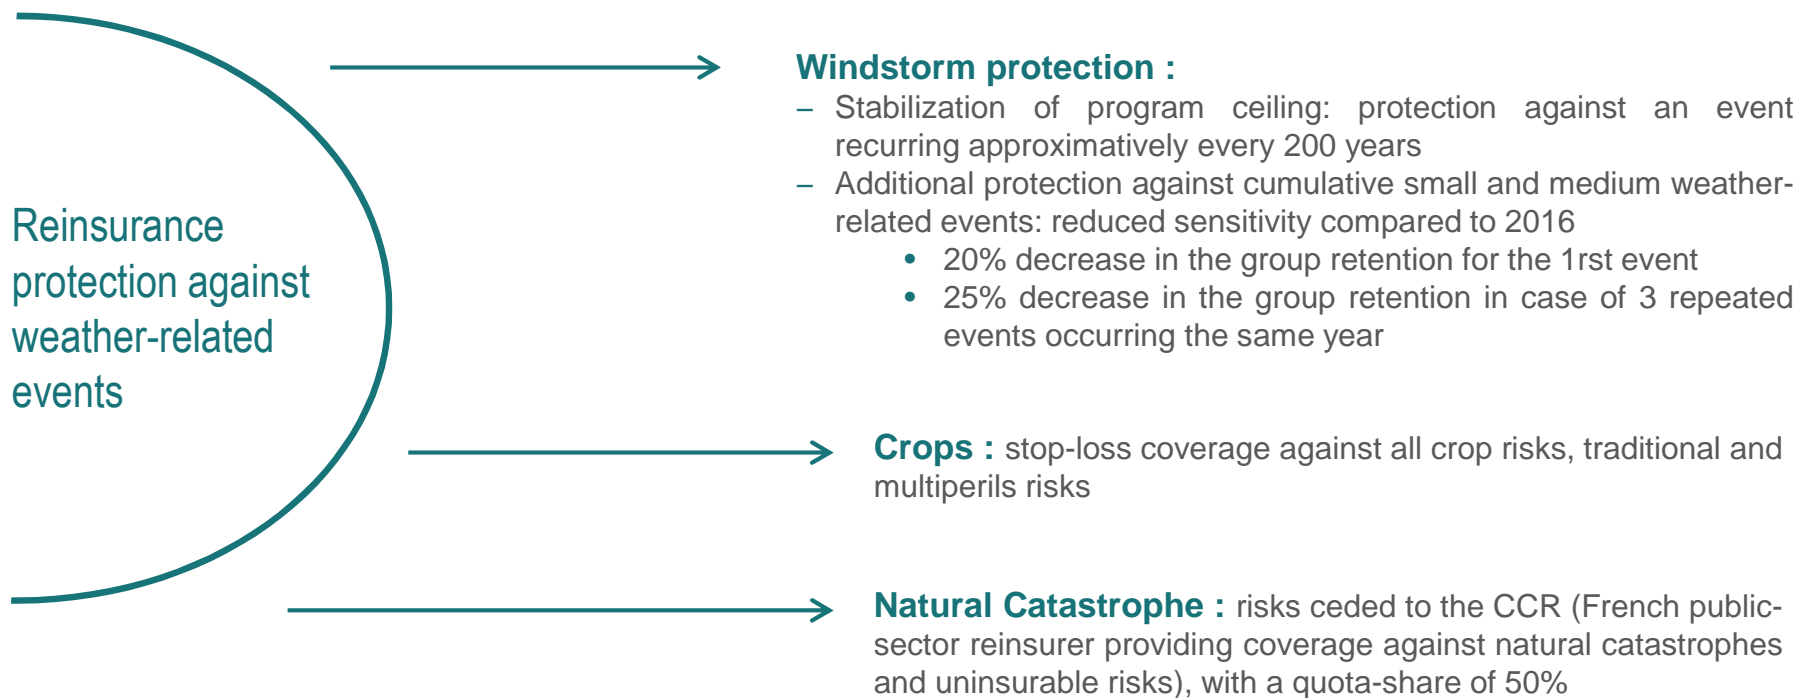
Reinsurance protection against weather-related events

Windstorm protection :

– Stabilization of program ceiling: protection against an event recurring approximatively every 200 years

– Additional protection against cumulative small and medium weather-related events: reduced sensitivity compared to 2016

• 20% decrease in the group retention for the 1rst event

• 25% decrease in the group retention in case of 3 repeated events occurring the same year

Crops : stop-loss coverage against all crop risks, traditional and multiperils risks

Natural Catastrophe : risks ceded to the CCR (French public-sector reinsurer providing coverage against natural catastrophes and uninsurable risks), with a quota-share of 50%